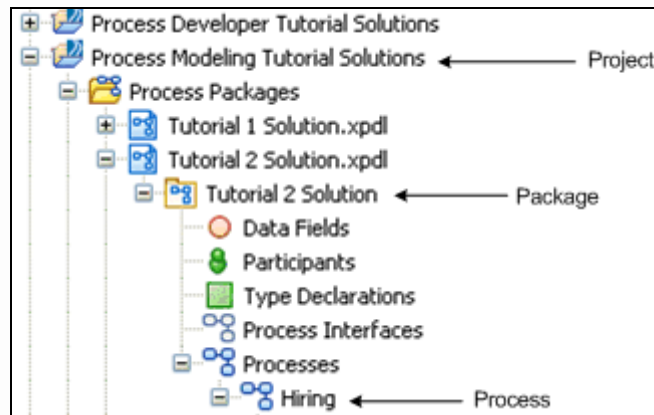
Process Developer Tutorial Solutions
Process Modeling Tutorial Solutions
Project
Process Packages
Tutorial 1 Solution.xpdl
Tutorial 2 Solution.xpdl
Tutorial 2 Solution
Package
Data Fields
Participants
Type Declarations
Process Interfaces
Processes
Hiring
Process